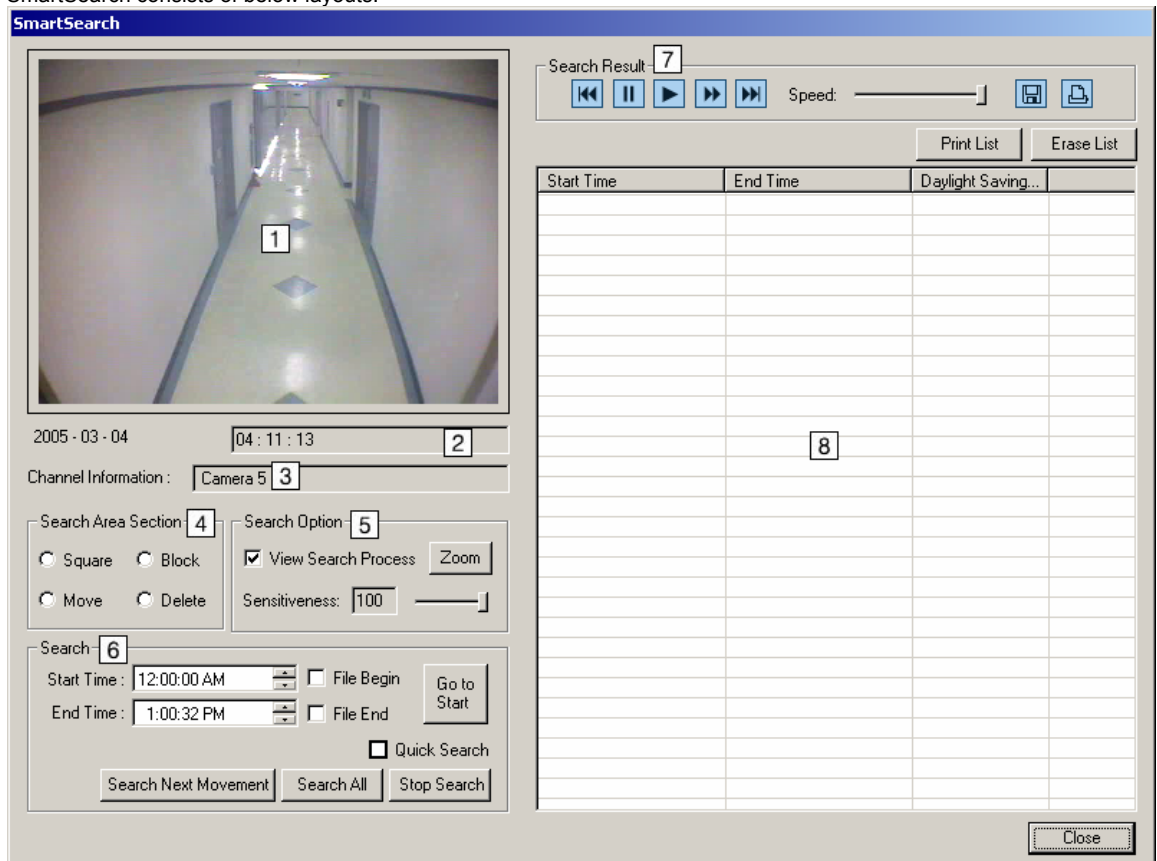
SmartSearch consists of below layouts.

SmartSearch

1

2005 - 03 - 04
04 : 11 : 13
2

Channel Information : Camera 5 3

Search Area Section 4
Square
Block
Move
Delete

Search Option 5
View Search Process
Zoom
Sensitiveness: 100

Search 6
Start Time : 12:00:00 AM
File Begin
End Time : 1:00:32 PM
File End
Go to Start
Quick Search
Search Next Movement
Search All
Stop Search

Search Result 7
Speed:
Print List
Erase List

| Start Time | End Time | Daylight Saving... |
|---|---|---|

8

Close